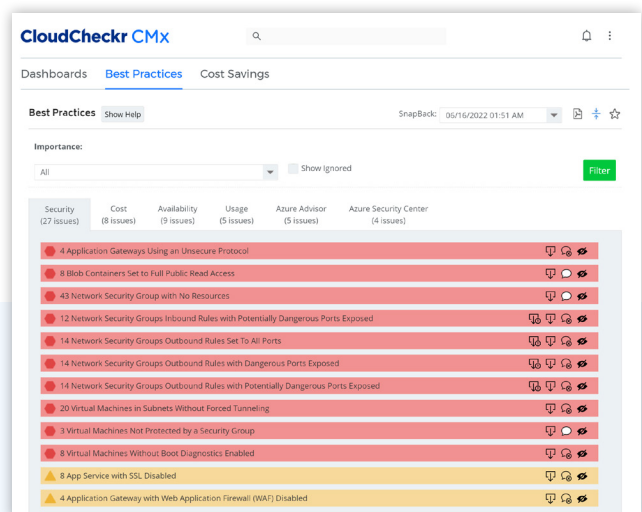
CloudCheckr CMx

Dashboards Best Practices Cost Savings

Best Practices Show Help

SnapBack: 06/16/2022 01:51 AM

Importance:

All

Show Ignored

Filter

Security (27 issues)
Cost (8 issues)
Availability (9 issues)
Usage (5 issues)
Azure Advisor (5 issues)
Azure Security Center (4 issues)

4 Application Gateways Using an Unsecure Protocol
8 Blob Containers Set to Full Public Read Access
43 Network Security Group with No Resources
12 Network Security Groups Inbound Rules with Potentially Dangerous Ports Exposed
14 Network Security Groups Outbound Rules Set To All Ports
14 Network Security Groups Outbound Rules with Dangerous Ports Exposed
14 Network Security Groups Outbound Rules with Potentially Dangerous Ports Exposed
20 Virtual Machines in Subnets Without Forced Tunneling
3 Virtual Machines Not Protected by a Security Group
8 Virtual Machines Without Boot Diagnostics Enabled
8 App Service with SSL Disabled
4 Application Gateway with Web Application Firewall (WAF) Disabled